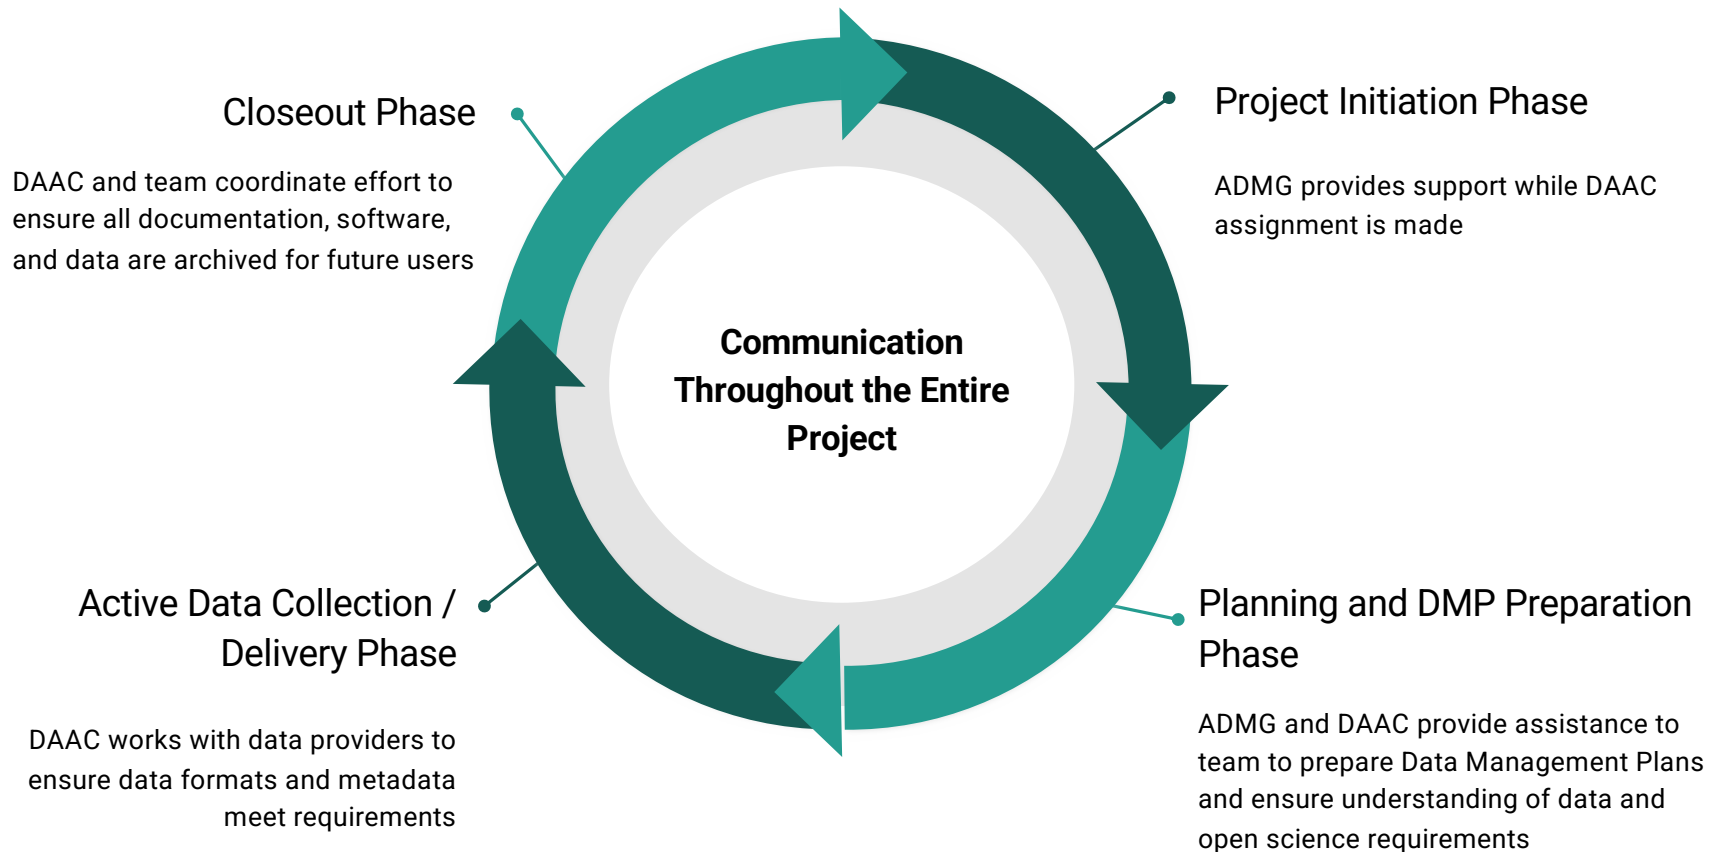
Project Initiation Phase

ADMG provides support while DAAC assignment is made

Planning and DMP Preparation Phase

ADMG and DAAC provide assistance to team to prepare Data Management Plans and ensure understanding of data and open science requirements

Active Data Collection / Delivery Phase

DAAC works with data providers to ensure data formats and metadata meet requirements

Closeout Phase

DAAC and team coordinate effort to ensure all documentation, software, and data are archived for future users

Communication Throughout the Entire Project